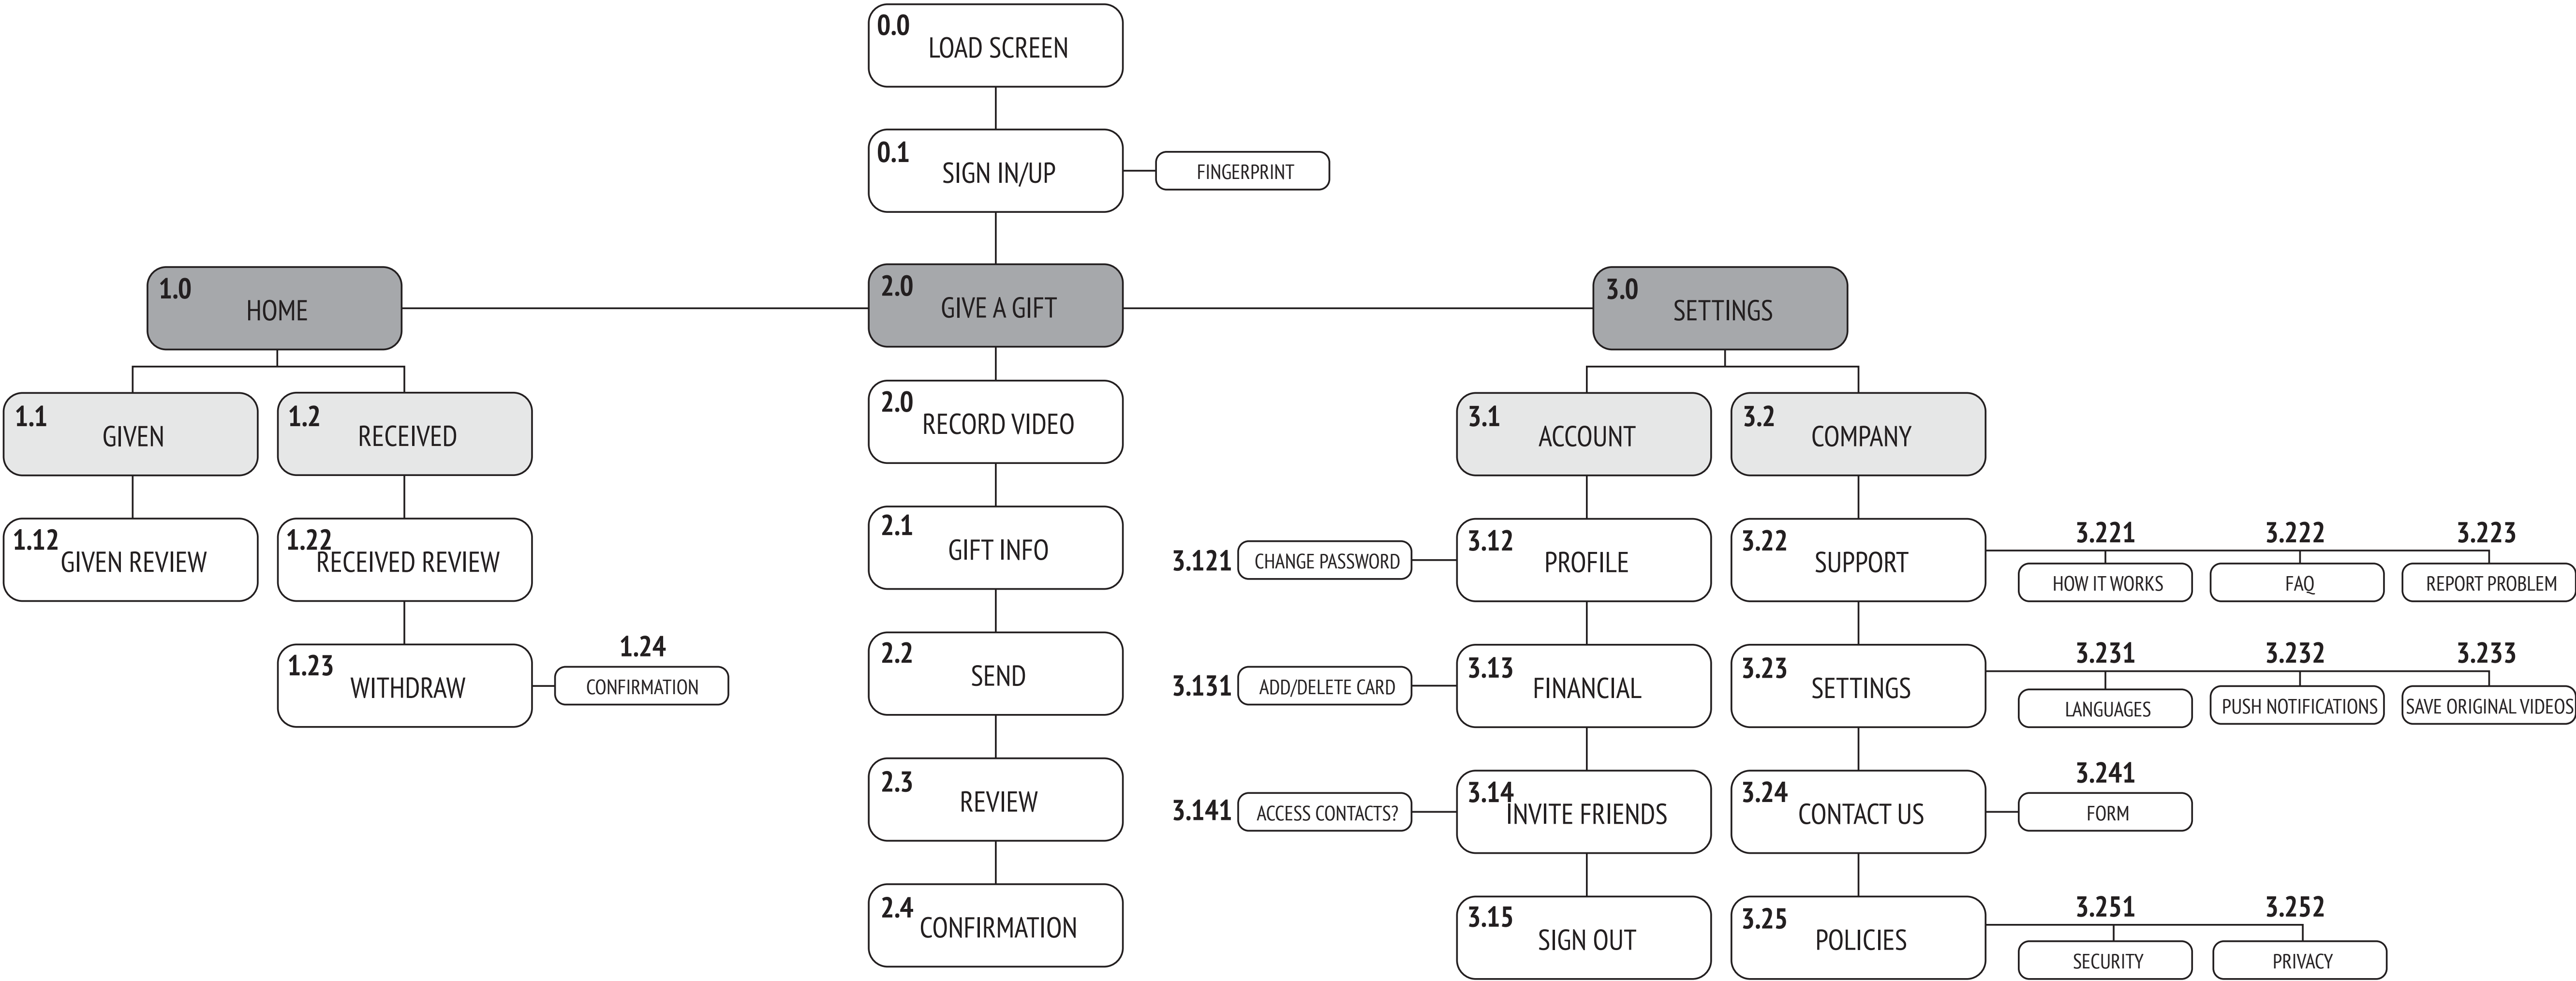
0.0 LOAD SCREEN

0.1 SIGN IN/UP

FINGERPRINT

1.0 HOME

2.0 GIVE A GIFT

3.0 SETTINGS

1.1 GIVEN

1.2 RECEIVED

1.12 GIVEN REVIEW

1.22 RECEIVED REVIEW

1.23 WITHDRAW

1.24 CONFIRMATION

2.0 RECORD VIDEO

2.1 GIFT INFO

2.2 SEND

2.3 REVIEW

2.4 CONFIRMATION

3.1 ACCOUNT

3.2 COMPANY

3.121 CHANGE PASSWORD

3.12 PROFILE

3.131 ADD/DELETE CARD

3.13 FINANCIAL

3.141 ACCESS CONTACTS?

3.14 INVITE FRIENDS

3.15 SIGN OUT

3.22 SUPPORT

3.221 HOW IT WORKS

3.222 FAQ

3.223 REPORT PROBLEM

3.23 SETTINGS

3.231 LANGUAGES

3.232 PUSH NOTIFICATIONS

3.233 SAVE ORIGINAL VIDEOS

3.24 CONTACT US

3.241 FORM

3.25 POLICIES

3.251 SECURITY

3.252 PRIVACY